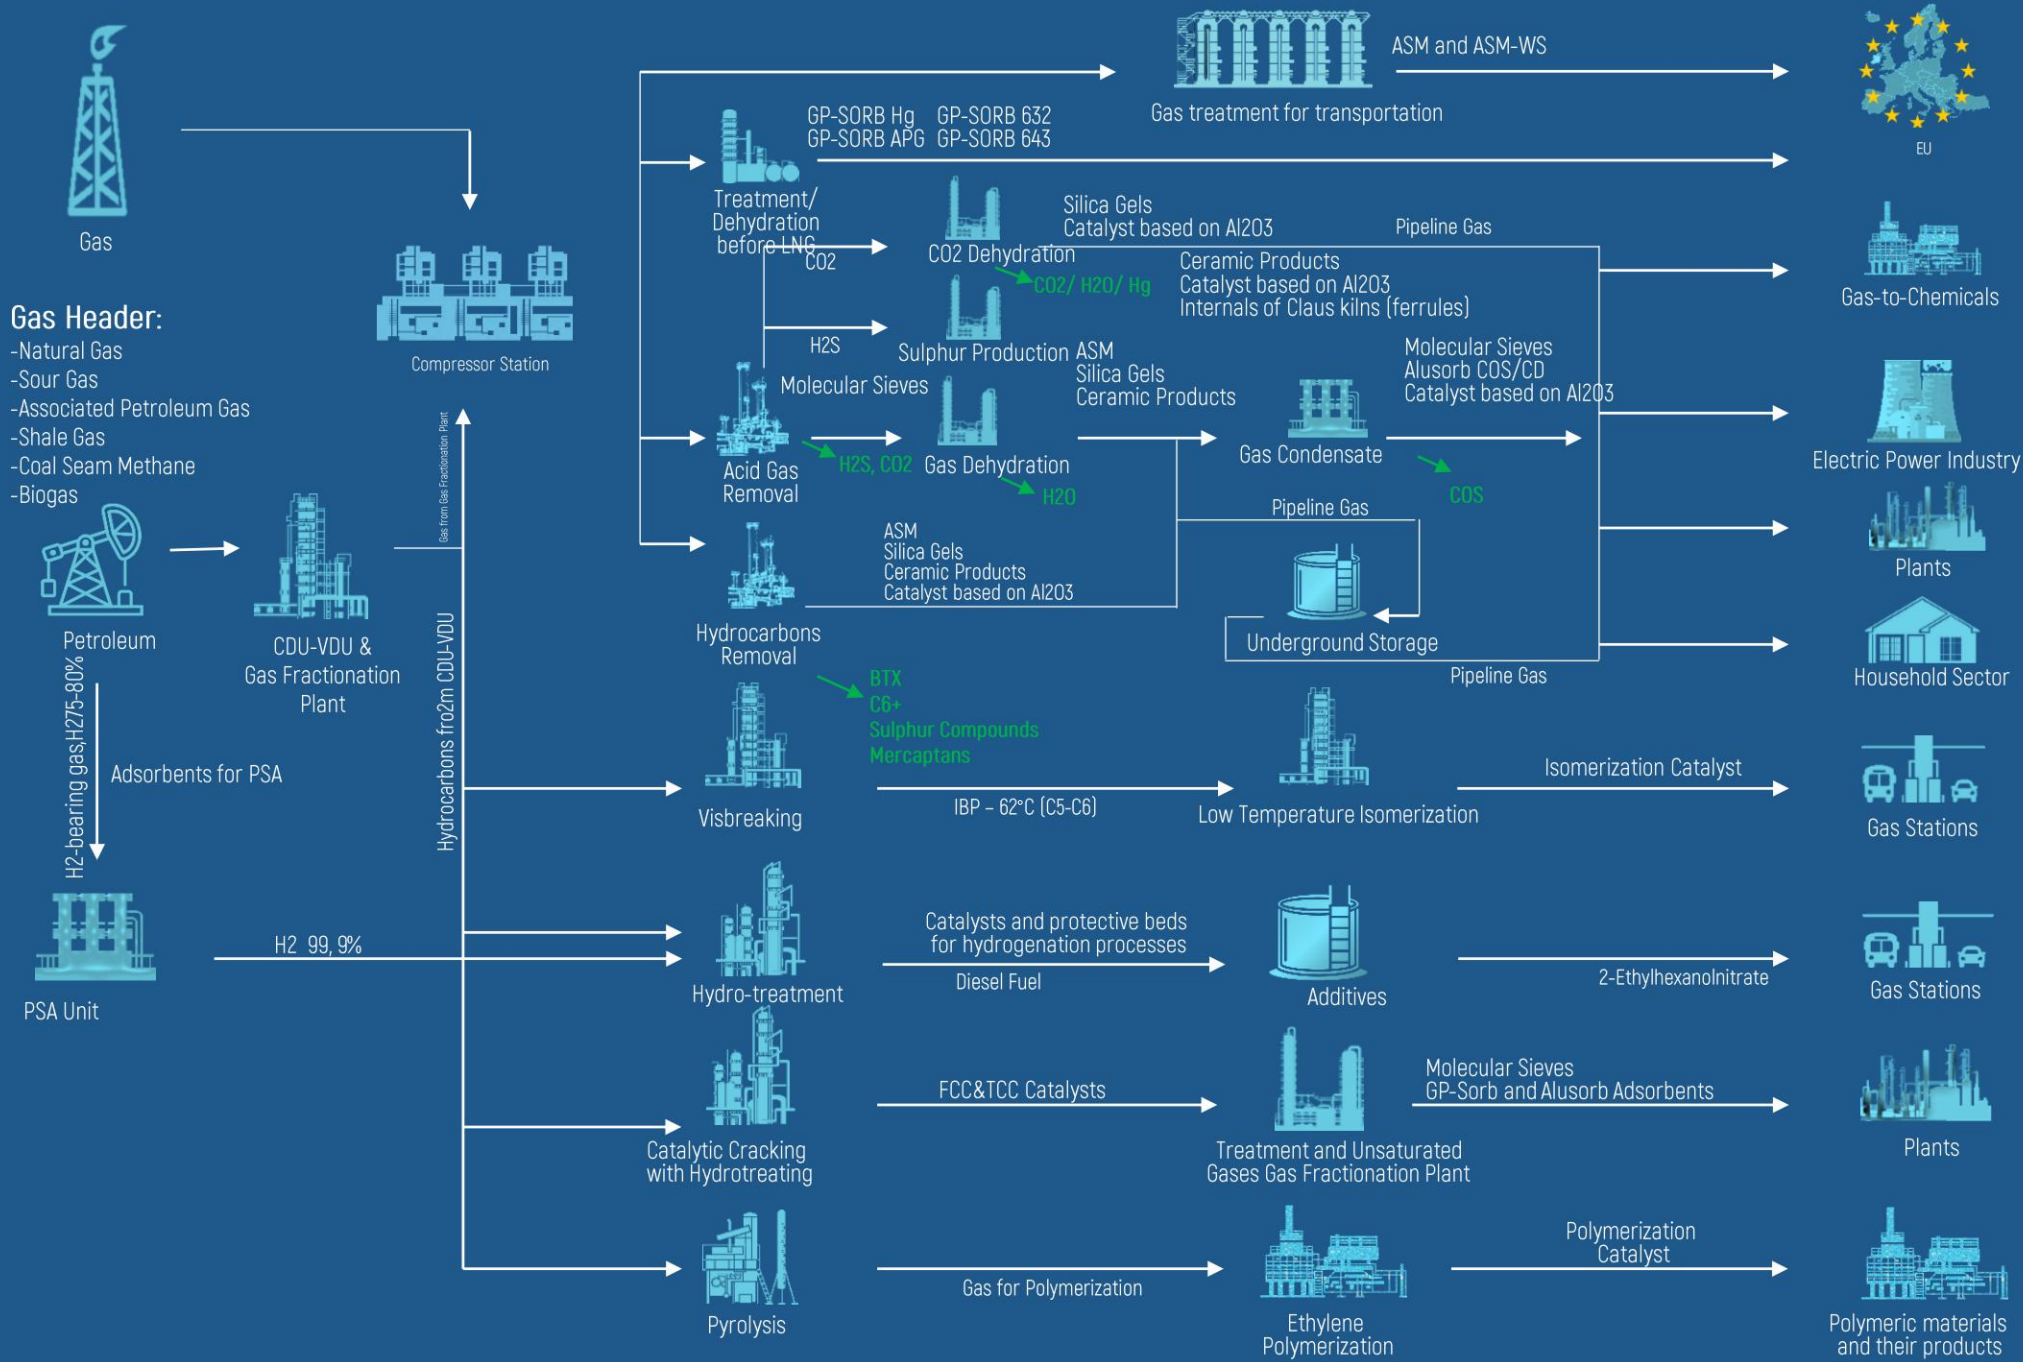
Gas

Gas Header:
-Natural Gas
-Sour Gas
-Associated Petroleum Gas
-Shale Gas
-Coal Seam Methane
-Biogas

Compressor Station

Gas from Gas Fractionation Plant

Petroleum

CDU-VDU & Gas Fractionation Plant

H2-bearing gas,H275-80%

Adsorbents for PSA

Hydrocarbons fro2m CDU-VDU

PSA Unit

H2 99, 9%

ASM and ASM-WS

Gas treatment for transportation

EU

GP-SORB Hg GP-SORB 632
GP-SORB APG GP-SORB 643

Treatment/ Dehydration before LNG

CO2

CO2 Dehydration

Silica Gels
Catalyst based on Al2O3

Pipeline Gas

CO2/ H2O/ Hg

Ceramic Products
Catalyst based on Al2O3
Internals of Claus kilns (ferrules)

Gas-to-Chemicals

H2S

Sulphur Production ASM
Silica Gels
Ceramic Products

Molecular Sieves

Molecular Sieves
Alusorb COS/CD
Catalyst based on Al2O3

Acid Gas Removal

H2S, CO2

Gas Dehydration

H2O

Gas Condensate

COS

Electric Power Industry

Pipeline Gas

Plants

ASM
Silica Gels
Ceramic Products
Catalyst based on Al2O3

Hydrocarbons Removal

Underground Storage

Household Sector

Pipeline Gas

BTX
C6+
Sulphur Compounds
Mercaptans

Visbreaking

IBP – 62°C (C5-C6)

Low Temperature Isomerization

Isomerization Catalyst

Gas Stations

Hydro-treatment

Catalysts and protective beds for hydrogenation processes

Diesel Fuel

Additives

2-Ethylhexanolnitrate

Gas Stations

Catalytic Cracking with Hydrotreating

FCC&TCC Catalysts

Treatment and Unsaturated Gases Gas Fractionation Plant

Molecular Sieves
GP-Sorb and Alusorb Adsorbents

Plants

Pyrolysis

Gas for Polymerization

Ethylene Polymerization

Polymerization Catalyst

Polymeric materials and their products